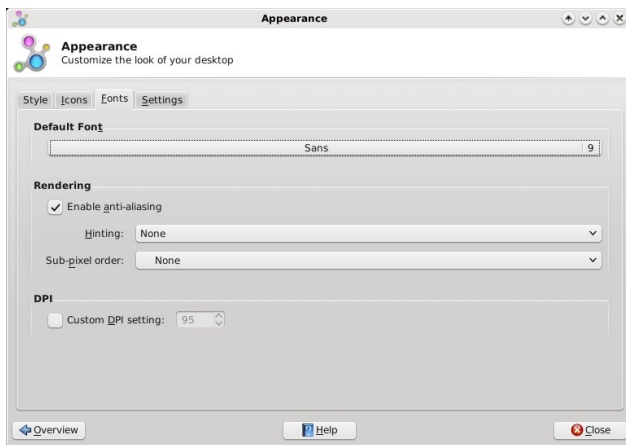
Appearance

Appearance
Customize the look of your desktop

Style Icons Fonts Settings

Default Font

Sans 9

Rendering

Enable anti-aliasing

Hinting: None

Sub-pixel order: None

DPI

Custom DPI setting: 95

Overview

Help

Close